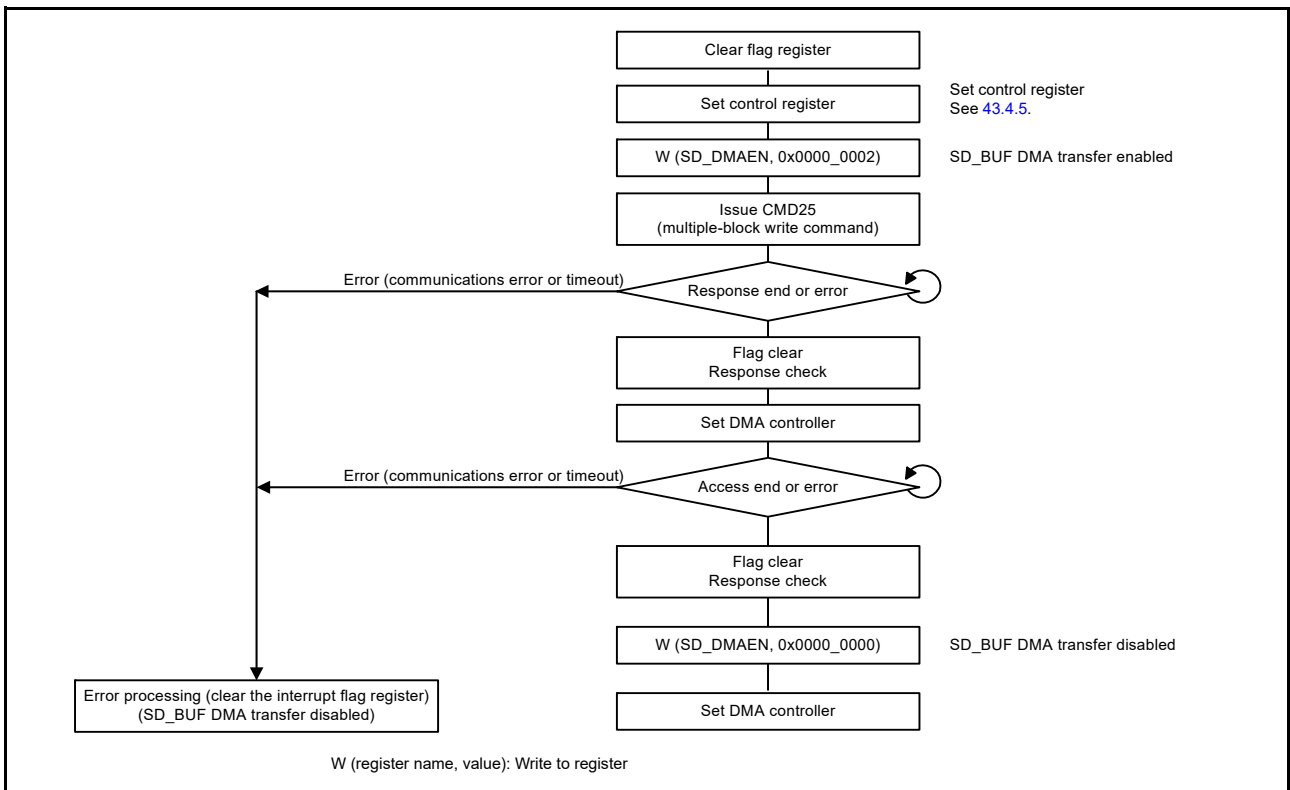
Clear flag register

Set control register

Set control register
See 43.4.5.

W (SD_DMAEN, 0x0000_0002)

SD_BUF DMA transfer enabled

Issue CMD25
(multiple-block write command)

Error (communications error or timeout)

Response end or error

Flag clear
Response check

Set DMA controller

Error (communications error or timeout)

Access end or error

Flag clear
Response check

W (SD_DMAEN, 0x0000_0000)

SD_BUF DMA transfer disabled

Error processing (clear the interrupt flag register)
(SD_BUF DMA transfer disabled)

Set DMA controller

W (register name, value): Write to register